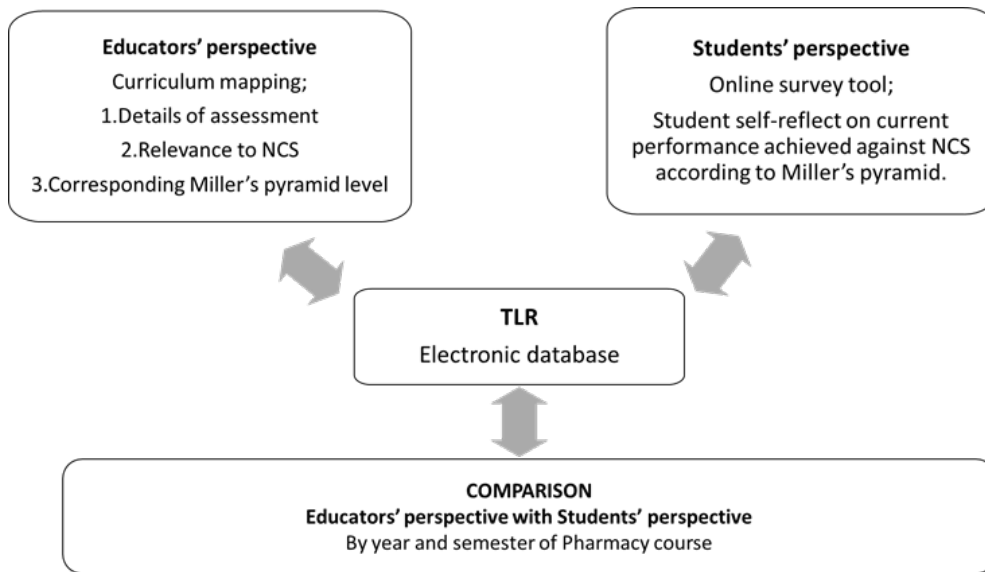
Educators' perspective
Curriculum mapping;
1.Details of assessment
2.Relevance to NCS
3.Corresponding Miller's pyramid level

Students' perspective
Online survey tool;
Student self-reflect on current performance achieved against NCS according to Miller's pyramid.

TLR
Electronic database

COMPARISON
Educators' perspective with Students' perspective
By year and semester of Pharmacy course